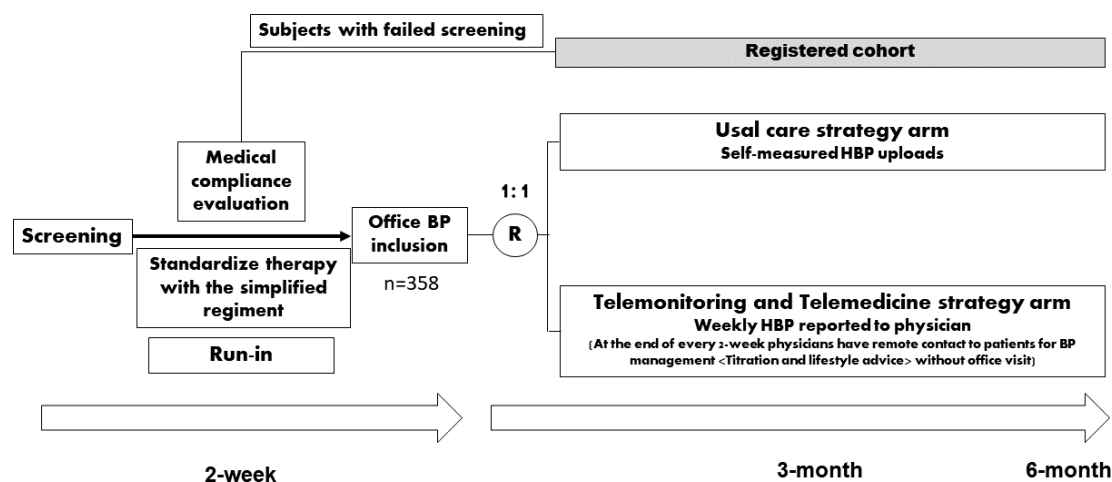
Subjects with failed screening

Registered cohort

Medical compliance evaluation

Screening

Office BP inclusion

n=358

1: 1

R

Standardize therapy with the simplified regiment

Run-in

Usal care strategy arm
Self-measured HBP uploads

Telemonitoring and Telemedicine strategy arm
Weekly HBP reported to physician
(At the end of every 2-week physicians have remote contact to patients for BP management <Titration and lifestyle advice> without office visit)

2-week

3-month

6-month